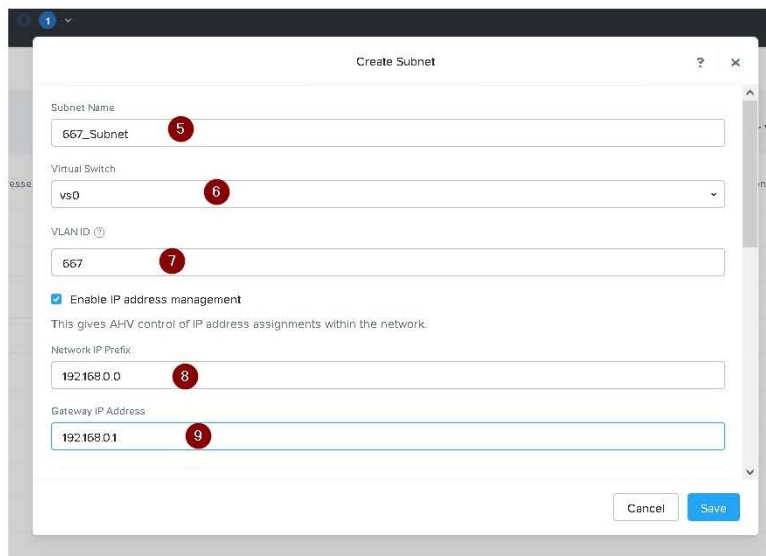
1

Create Subnet

?

×

Subnet Name

667_Subnet

5

esse

Virtual Switch

vs0

6

VLAN ID ?

667

7

Enable IP address management

This gives AHV control of IP address assignments within the network.

Network IP Prefix

192.168.0.0

8

Gateway IP Address

192.168.0.1

9

Cancel

Save